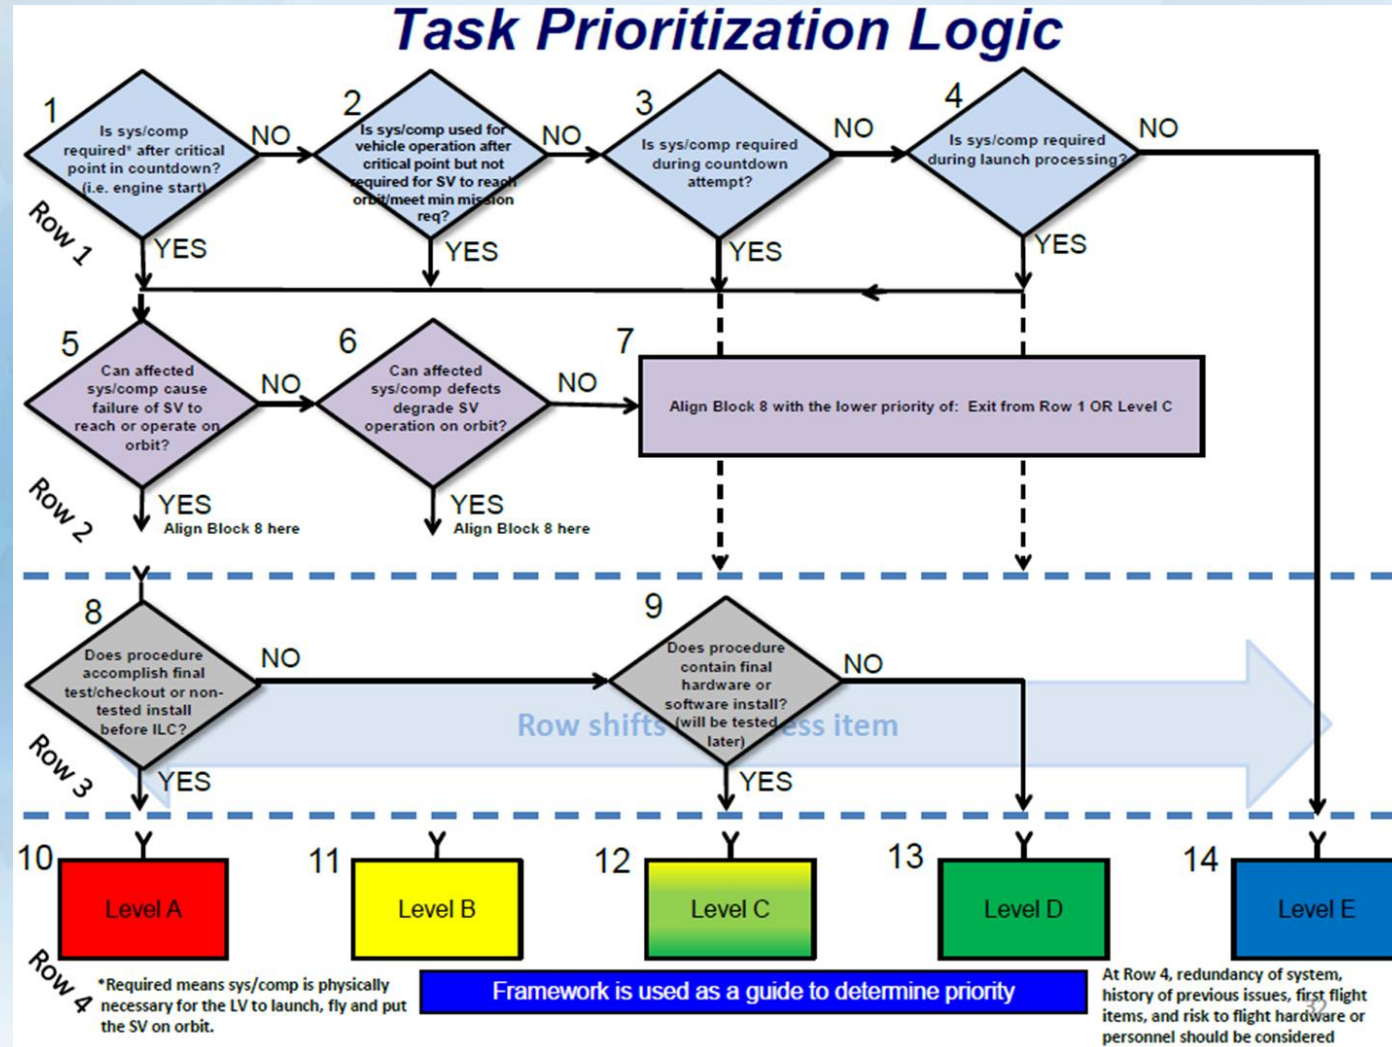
Task Prioritization Logic

1
Is sys/comp required* after critical point in countdown? (i.e. engine start)
NO
YES

2
Is sys/comp used for vehicle operation after critical point but not required for SV to reach orbit/meet min mission req?
NO
YES

3
Is sys/comp required during countdown attempt?
NO
YES

4
Is sys/comp required during launch processing?
NO
YES

Row 1

5
Can affected sys/comp cause failure of SV to reach or operate on orbit?
NO
YES
Align Block 8 here

6
Can affected sys/comp defects degrade SV operation on orbit?
NO
YES
Align Block 8 here

7
Align Block 8 with the lower priority of: Exit from Row 1 OR Level C

Row 2

8
Does procedure accomplish final test/checkout or non-tested install before ILC?
NO
YES

9
Does procedure contain final hardware or software install? (will be tested later)
NO
YES

Row shifts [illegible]ess item

Row 3

10
Level A

11
Level B

12
Level C

13
Level D

14
Level E

Row 4

*Required means sys/comp is physically necessary for the LV to launch, fly and put the SV on orbit.

Framework is used as a guide to determine priority

At Row 4, redundancy of system, history of previous issues, first flight items, and risk to flight hardware or personnel should be considered